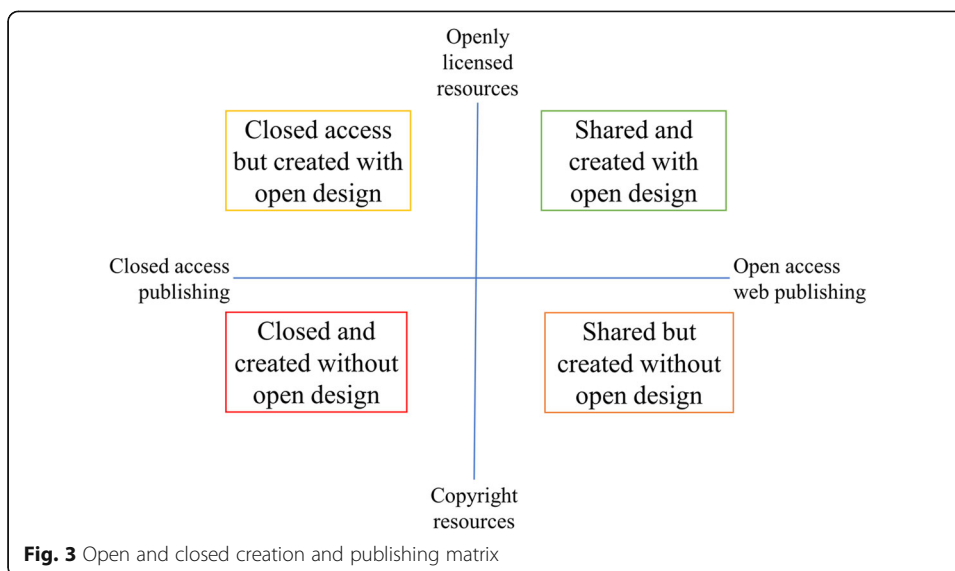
Openly licensed resources

Closed access but created with open design

Shared and created with open design

Closed access publishing

Open access web publishing

Closed and created without open design

Shared but created without open design

Copyright resources

**Fig. 3** Open and closed creation and publishing matrix